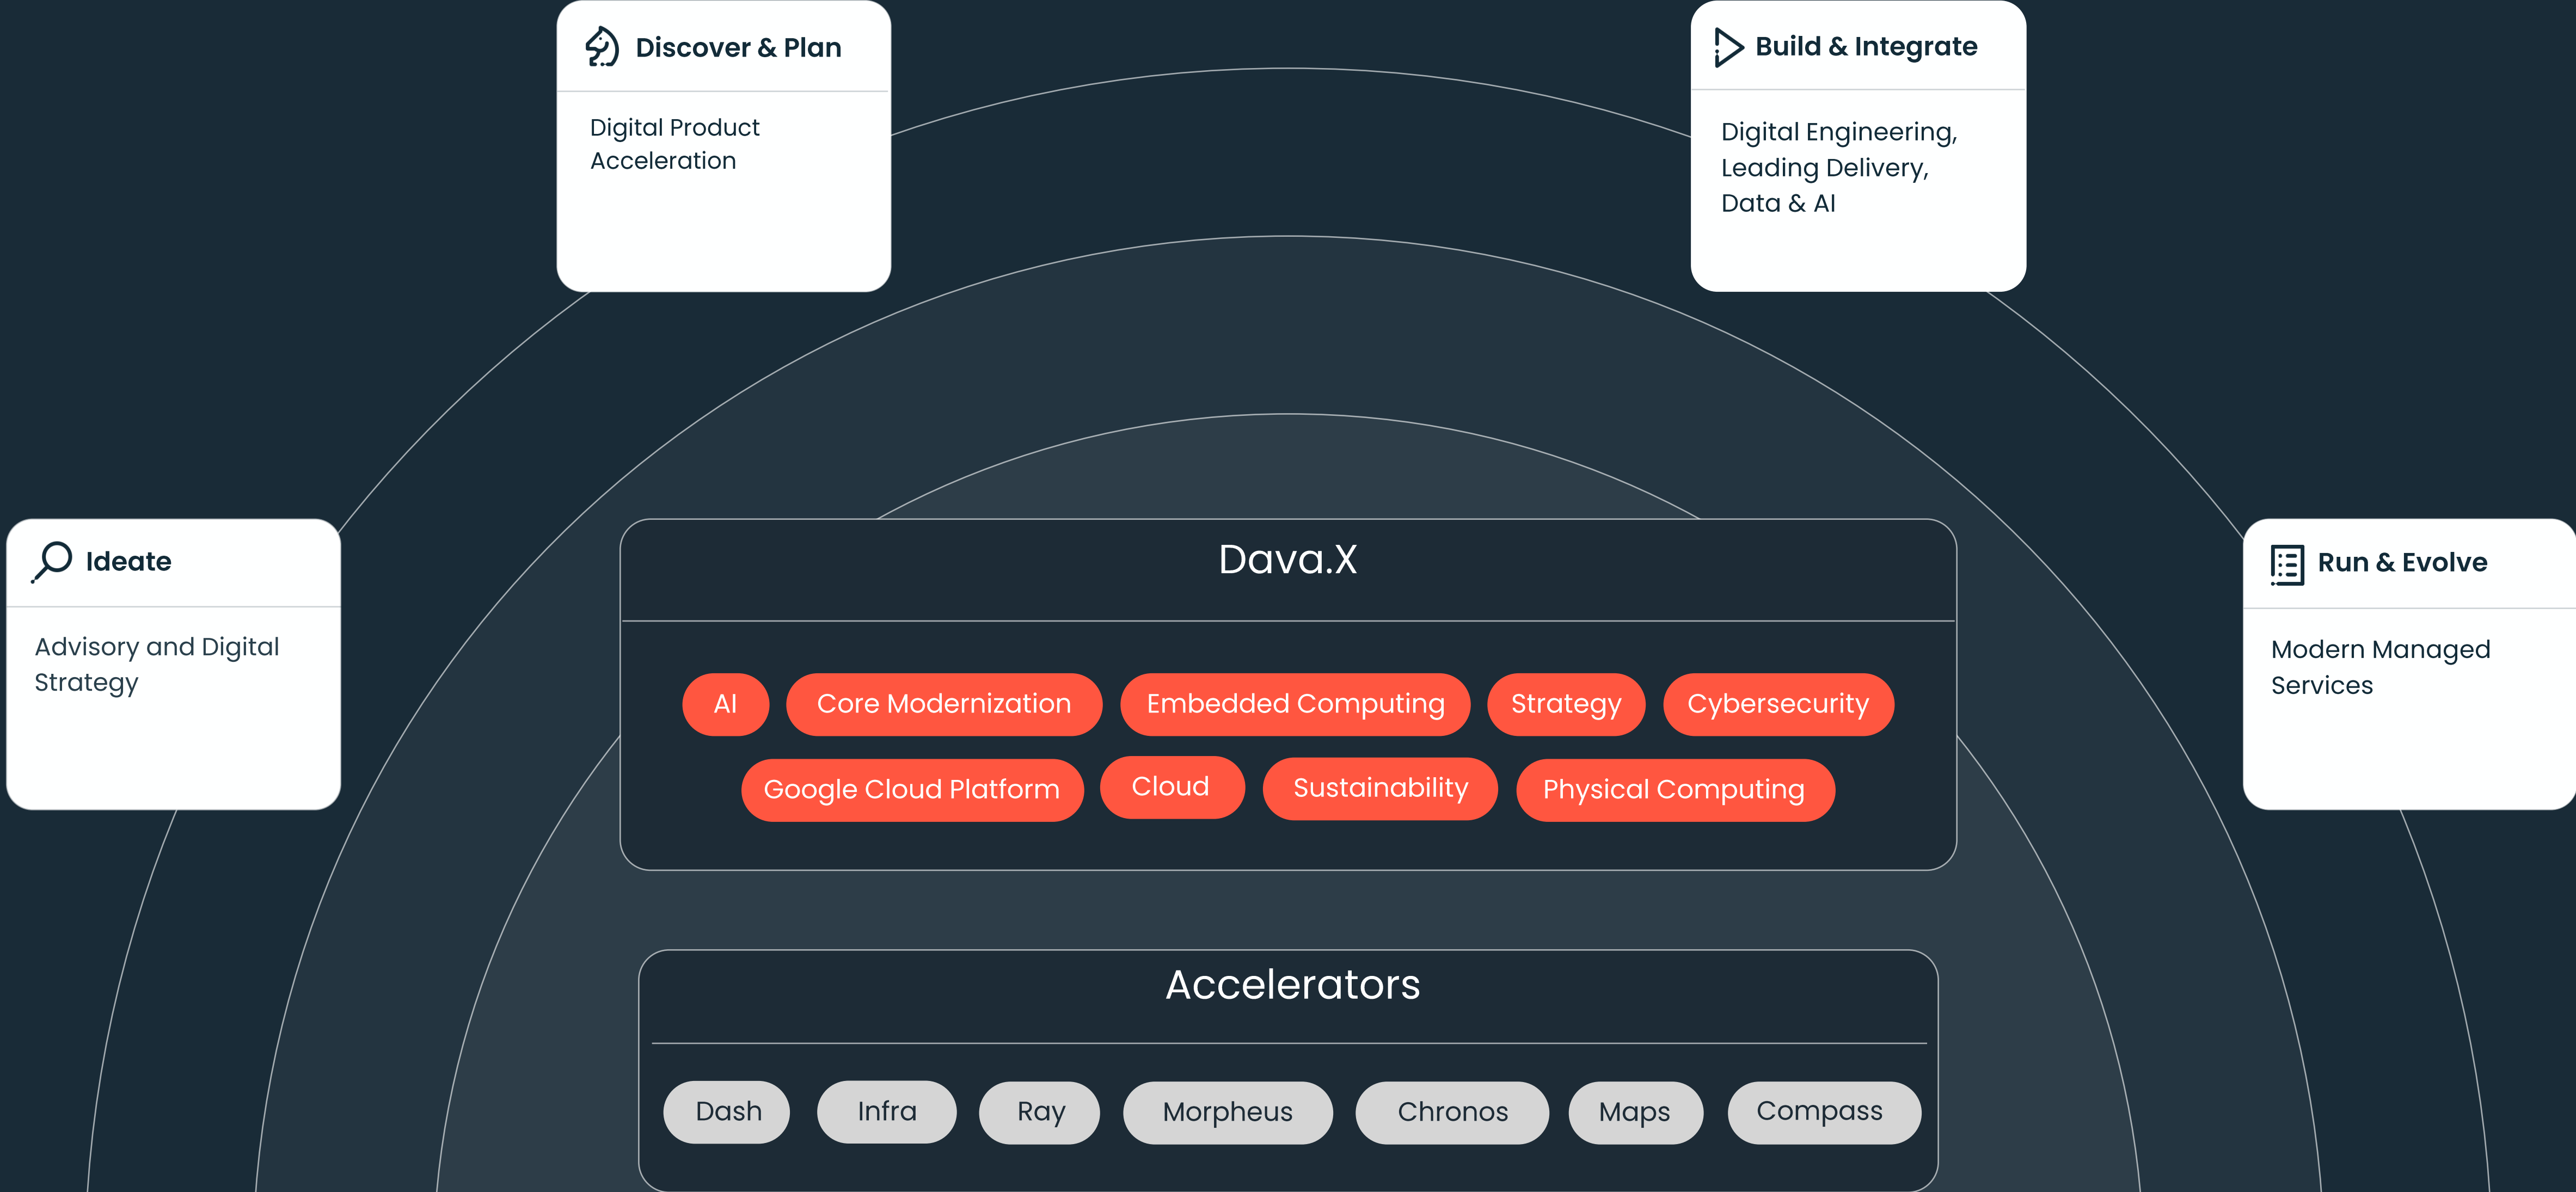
Discover & Plan

Digital Product Acceleration

Build & Integrate

Digital Engineering, Leading Delivery, Data & AI

Ideate

Advisory and Digital Strategy

Run & Evolve

Modern Managed Services

Dava.X

AI

Core Modernization

Embedded Computing

Strategy

Cybersecurity

Google Cloud Platform

Cloud

Sustainability

Physical Computing

Accelerators

Dash

Infra

Ray

Morpheus

Chronos

Maps

Compass